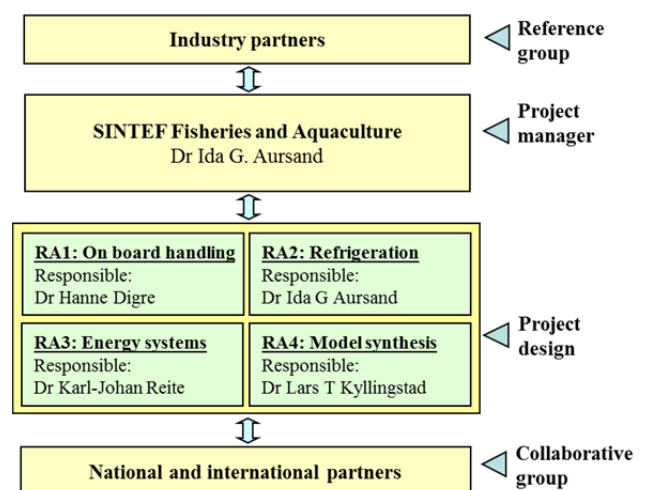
Industry partners

Reference group

SINTEF Fisheries and Aquaculture
Dr Ida G. Aursand

Project manager

RA1: On board handling
Responsible:
Dr Hanne Digre

RA2: Refrigeration
Responsible:
Dr Ida G Aursand

RA3: Energy systems
Responsible:
Dr Karl-Johan Reite

RA4: Model synthesis
Responsible:
Dr Lars T Kyllingstad

Project design

National and international partners

Collaborative group